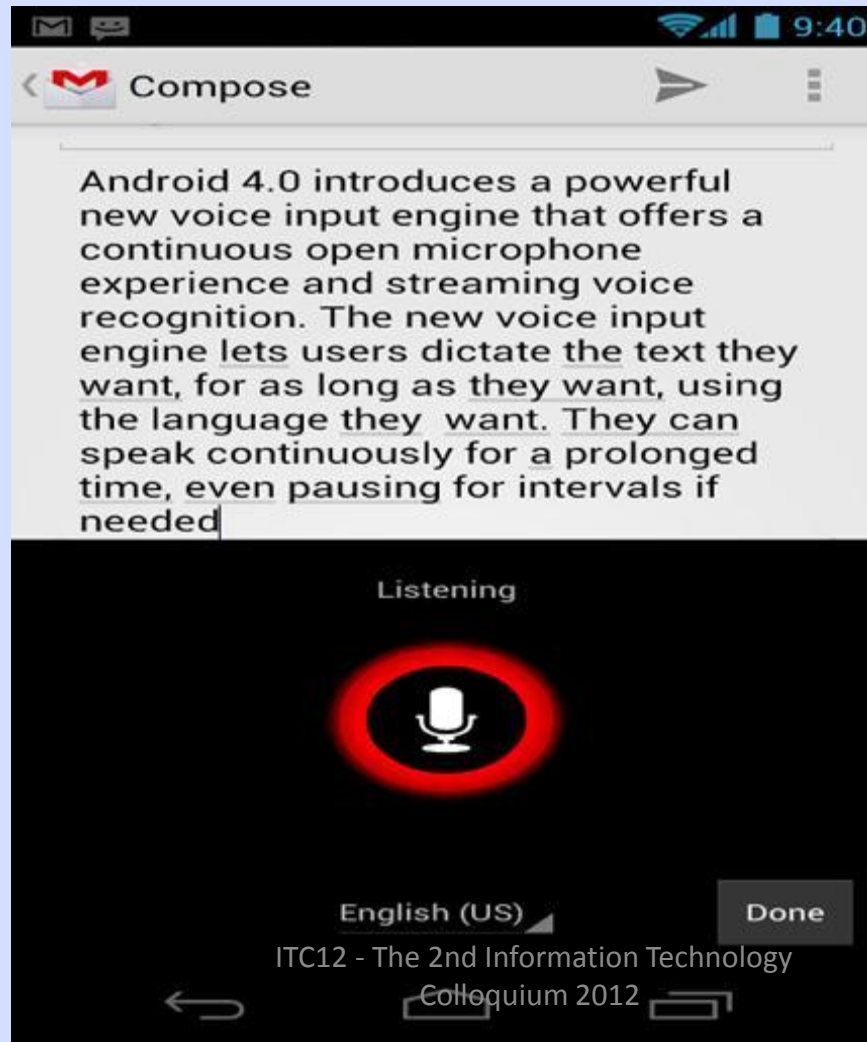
9:40

Compose

Android 4.0 introduces a powerful new voice input engine that offers a continuous open microphone experience and streaming voice recognition. The new voice input engine lets users dictate the text they want, for as long as they want, using the language they want. They can speak continuously for a prolonged time, even pausing for intervals if needed

Listening

English (US)

Done

ITC12 - The 2nd Information Technology Colloquium 2012